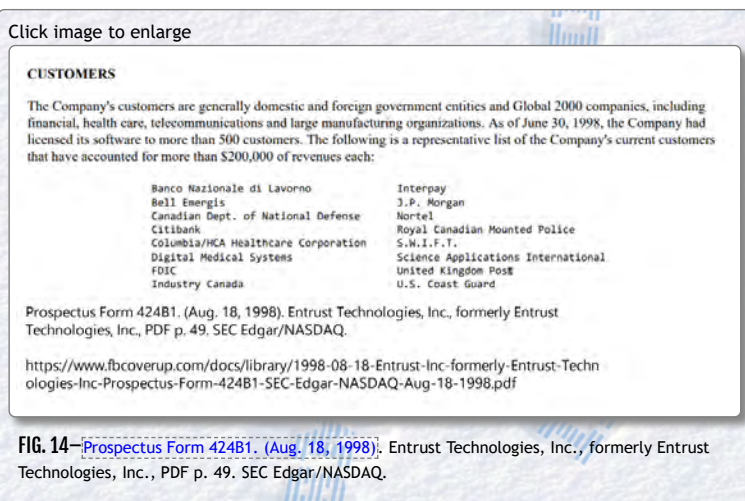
Click image to enlarge

CUSTOMERS

The Company's customers are generally domestic and foreign government entities and Global 2000 companies, including financial, health care, telecommunications and large manufacturing organizations. As of June 30, 1998, the Company had licensed its software to more than 500 customers. The following is a representative list of the Company's current customers that have accounted for more than $200,000 of revenues each:

| | |
|---|---|
| Banco Nazionale di Lavorno | Interpay |
| Bell Emergis | J.P. Morgan |
| Canadian Dept. of National Defense | Nortel |
| Citibank | Royal Canadian Mounted Police |
| Columbia/HCA Healthcare Corporation | S.W.I.F.T. |
| Digital Medical Systems | Science Applications International |
| FDIC | United Kingdom Post |
| Industry Canada | U.S. Coast Guard |

Prospectus Form 424B1. (Aug. 18, 1998). Entrust Technologies, Inc., formerly Entrust Technologies, Inc., PDF p. 49. SEC Edgar/NASDAQ.

https://www.fbcoverup.com/docs/library/1998-08-18-Entrust-Inc-formerly-Entrust-Technologies-Inc-Prospectus-Form-424B1-SEC-Edgar-NASDAQ-Aug-18-1998.pdf

FIG. 14—Prospectus Form 424B1. (Aug. 18, 1998). Entrust Technologies, Inc., formerly Entrust Technologies, Inc., PDF p. 49. SEC Edgar/NASDAQ.